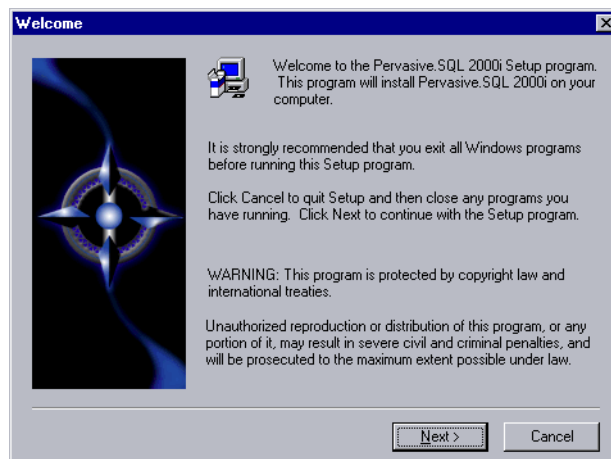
Welcome

Welcome to the Pervasive.SQL 2000i Setup program. This program will install Pervasive.SQL 2000i on your computer.

It is strongly recommended that you exit all Windows programs before running this Setup program.

Click Cancel to quit Setup and then close any programs you have running. Click Next to continue with the Setup program.

WARNING: This program is protected by copyright law and international treaties.

Unauthorized reproduction or distribution of this program, or any portion of it, may result in severe civil and criminal penalties, and will be prosecuted to the maximum extent possible under law.

Next >

Cancel